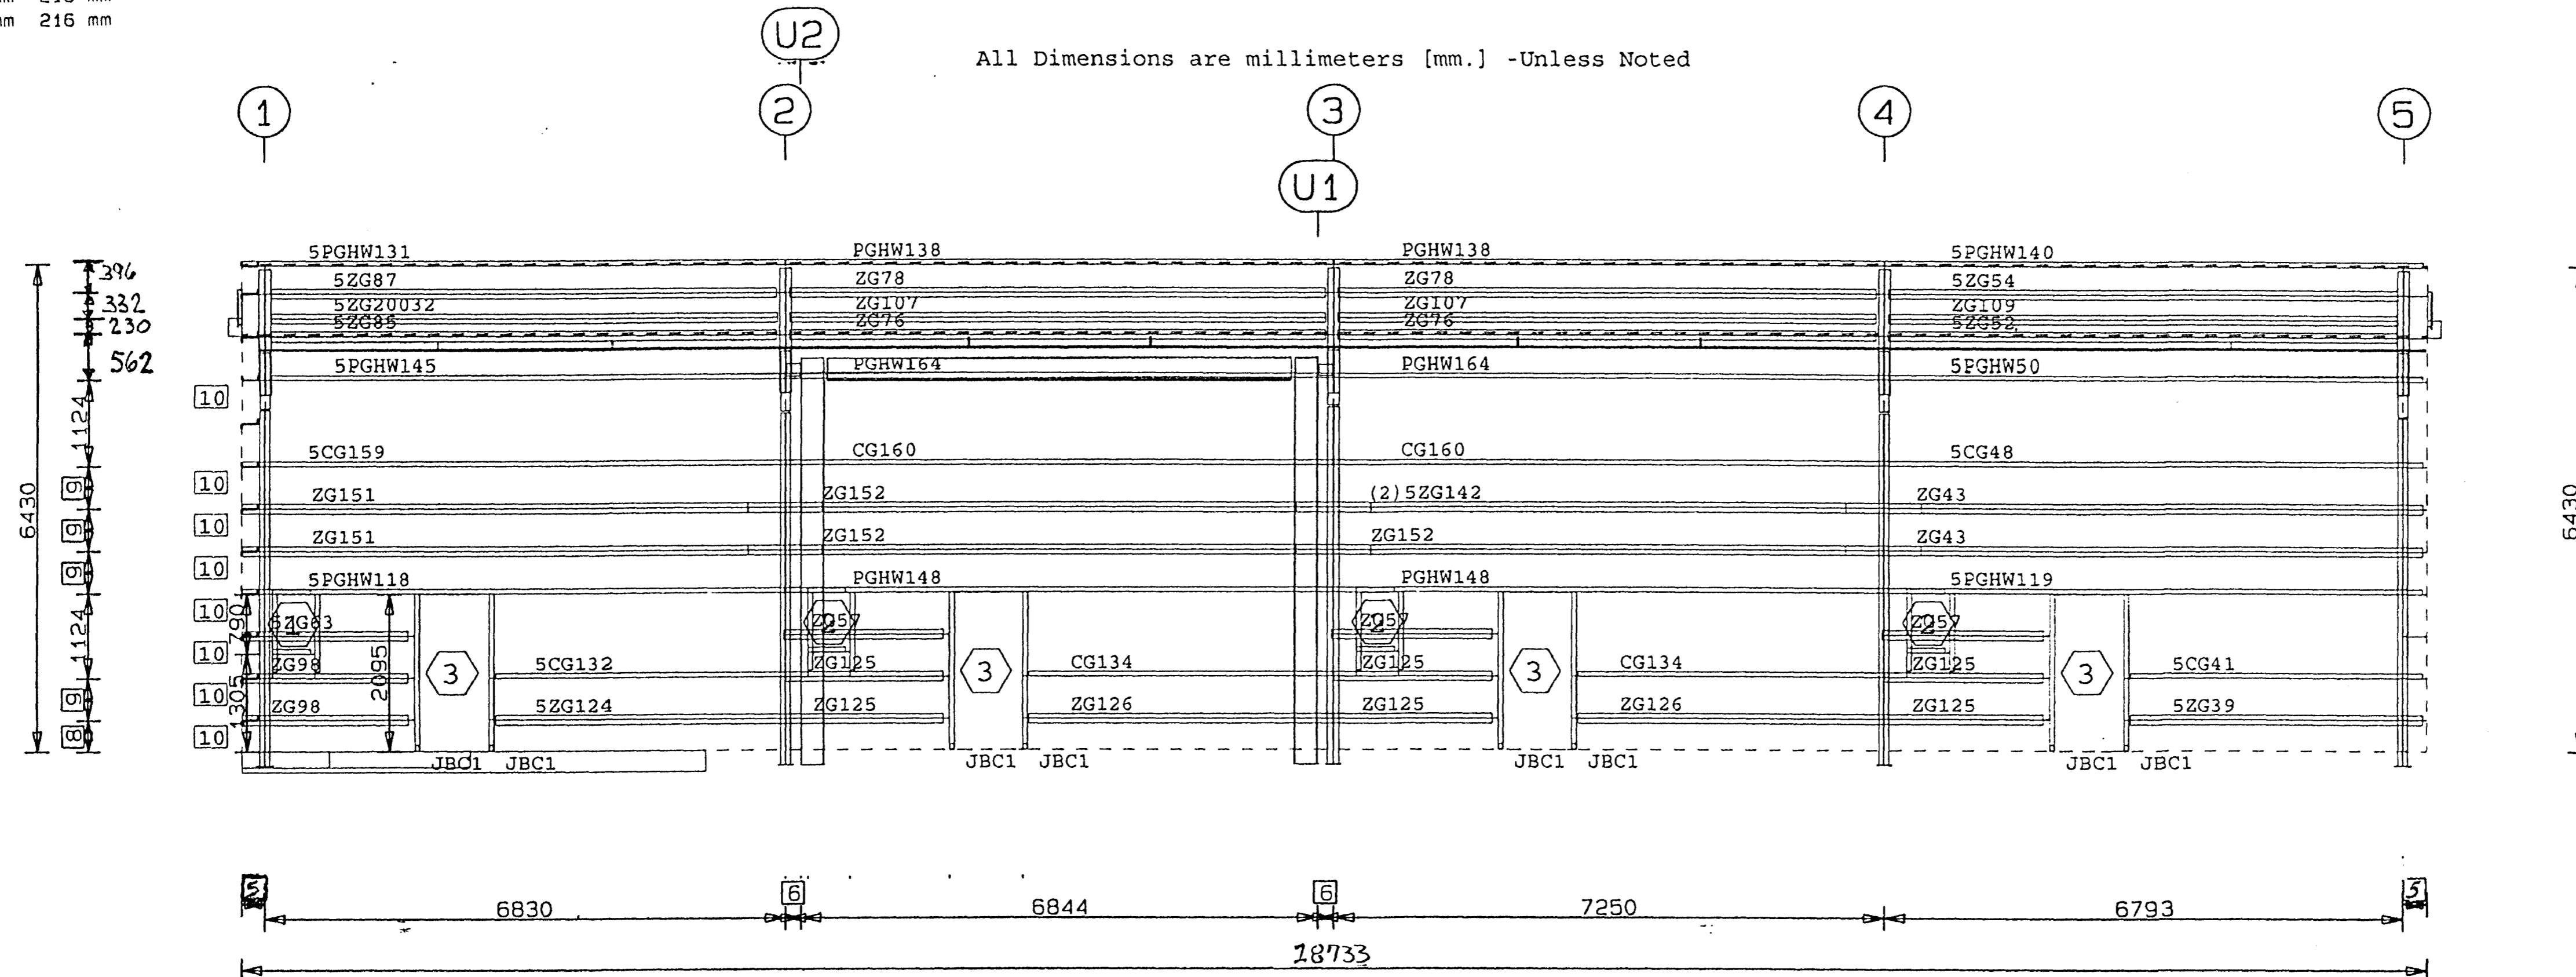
216 mm

U2

All Dimensions are millimeters [mm.] -Unless Noted

1 2 3 4 5

U1

5PGHW131 PGHW138 PGHW138 5PGHW140
5ZG87 ZG78 ZG78 5ZG54
5ZG20032 ZG107 ZG107 5ZG109
5ZG85 ZG76 ZG76 5ZG52
5PGHW145 PGHW164 PGHW164 5PGHW50
5CG159 CG160 CG160 5CG48
ZG151 ZG152 (2)5ZG142 ZG43
ZG151 ZG152 ZG152 ZG43
5PGHW118 PGHW148 PGHW148 5PGHW119
ZG63 ZG57 ZG57 ZG57
ZG98 5CG132 ZG125 CG134 ZG125 CG134 ZG125 5CG41
ZG98 5ZG124 ZG125 ZG126 ZG125 ZG126 ZG125 5ZG39
JBC1 JBC1 JBC1 JBC1 JBC1 JBC1 JBC1 JBC1

1 2 2 2
3 3 3 3

396
332
230
562
1124
1124
1124
790
1305
2095
6430

10 10 10 10 10 10 10 10 10
9 9 9 9 8

5 6 6 5
6830 6844 7250 6793
18733

6430